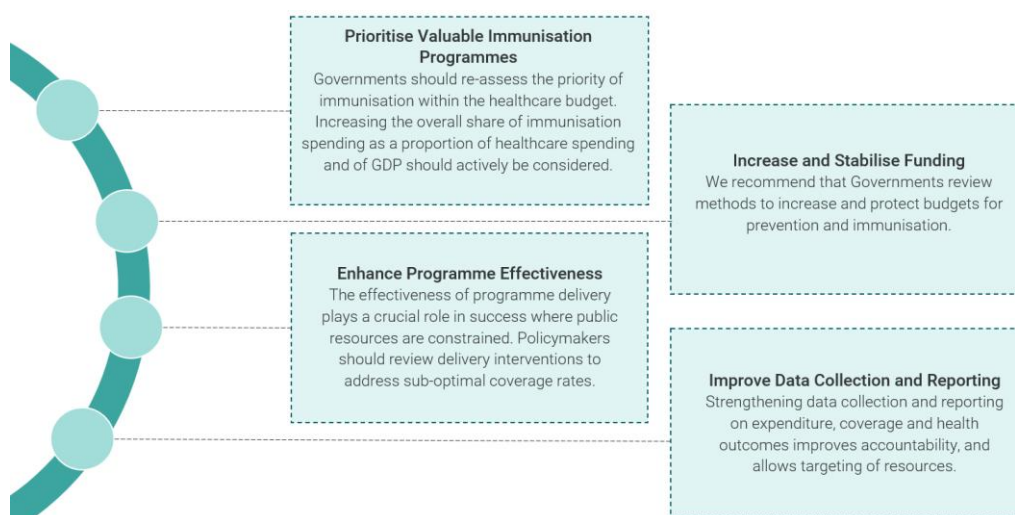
Prioritise Valuable Immunisation Programmes
Governments should re-assess the priority of immunisation within the healthcare budget. Increasing the overall share of immunisation spending as a proportion of healthcare spending and of GDP should actively be considered.

Increase and Stabilise Funding
We recommend that Governments review methods to increase and protect budgets for prevention and immunisation.

Enhance Programme Effectiveness
The effectiveness of programme delivery plays a crucial role in success where public resources are constrained. Policymakers should review delivery interventions to address sub-optimal coverage rates.

Improve Data Collection and Reporting
Strengthening data collection and reporting on expenditure, coverage and health outcomes improves accountability, and allows targeting of resources.